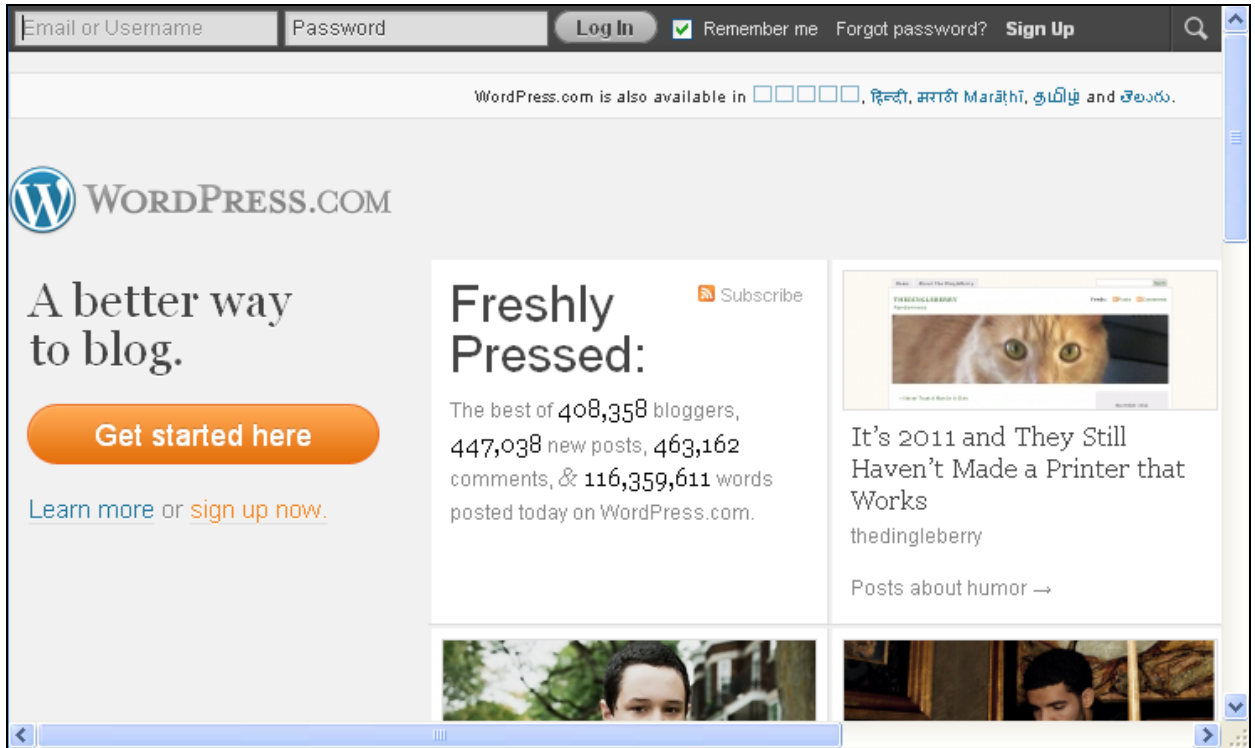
Email or Username Password Log In Remember me Forgot password? Sign Up

WordPress.com is also available in □□□□□, हिन्दी, मराठी Marāṭhī, தமிழ் and తెలుగు.

WordPress.com

A better way to blog.

Get started here

Learn more or sign up now.

Freshly Pressed:

Subscribe

The best of 408,358 bloggers, 447,038 new posts, 463,162 comments, & 116,359,611 words posted today on WordPress.com.

It's 2011 and They Still Haven't Made a Printer that Works

thedingleberry

Posts about humor →